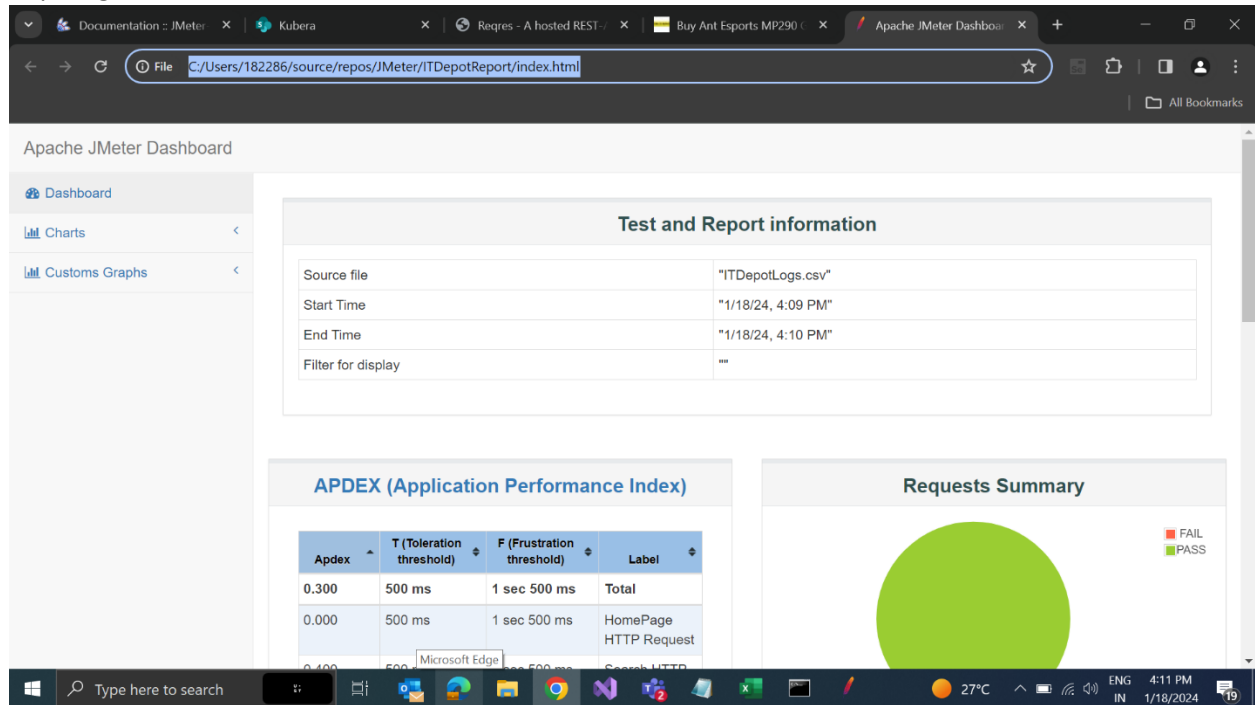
Documentation :: JMeter × | Kubera × | Reqres - A hosted REST-/ × | Buy Ant Esports MP290 × | Apache JMeter Dashboar × | +

File C:/Users/182286/source/repos/JMeter/ITDepotReport/index.html

All Bookmarks

Apache JMeter Dashboard

Dashboard
Charts
Customs Graphs

Test and Report information

| Source file | "ITDepotLogs.csv" |
|---|---|
| Start Time | "1/18/24, 4:09 PM" |
| End Time | "1/18/24, 4:10 PM" |
| Filter for display | "" |

APDEX (Application Performance Index)

| Apdex | T (Toleration threshold) | F (Frustration threshold) | Label |
|---|---|---|---|
| 0.300 | 500 ms | 1 sec 500 ms | Total |
| 0.000 | 500 ms | 1 sec 500 ms | HomePage HTTP Request |
| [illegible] | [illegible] | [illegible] | Search HTTP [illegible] |

Microsoft Edge

Requests Summary

FAIL
PASS

Type here to search

27°C ENG IN 4:11 PM 1/18/2024 19